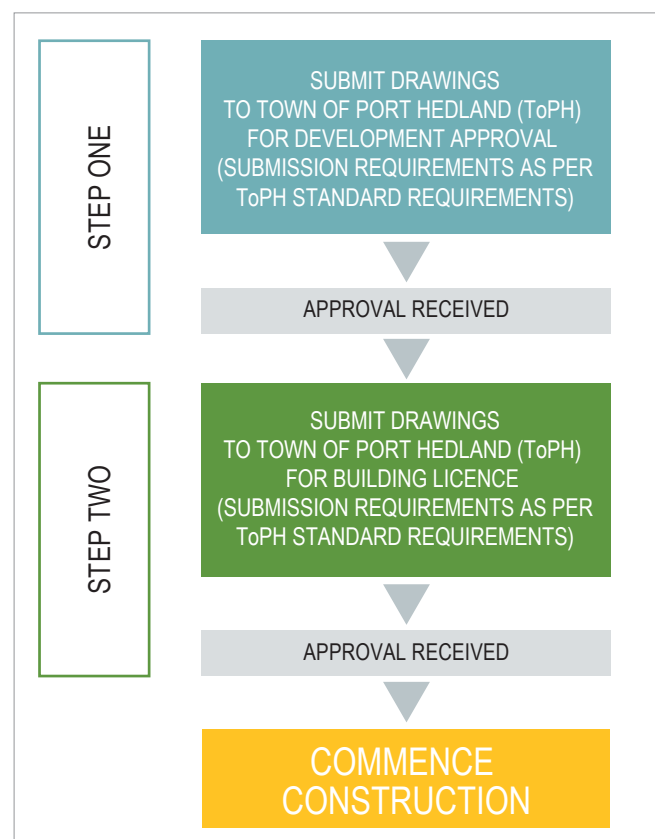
STEP ONE

SUBMIT DRAWINGS TO TOWN OF PORT HEDLAND (ToPH) FOR DEVELOPMENT APPROVAL (SUBMISSION REQUIREMENTS AS PER ToPH STANDARD REQUIREMENTS)

APPROVAL RECEIVED

STEP TWO

SUBMIT DRAWINGS TO TOWN OF PORT HEDLAND (ToPH) FOR BUILDING LICENCE (SUBMISSION REQUIREMENTS AS PER ToPH STANDARD REQUIREMENTS)

APPROVAL RECEIVED

COMMENCE CONSTRUCTION